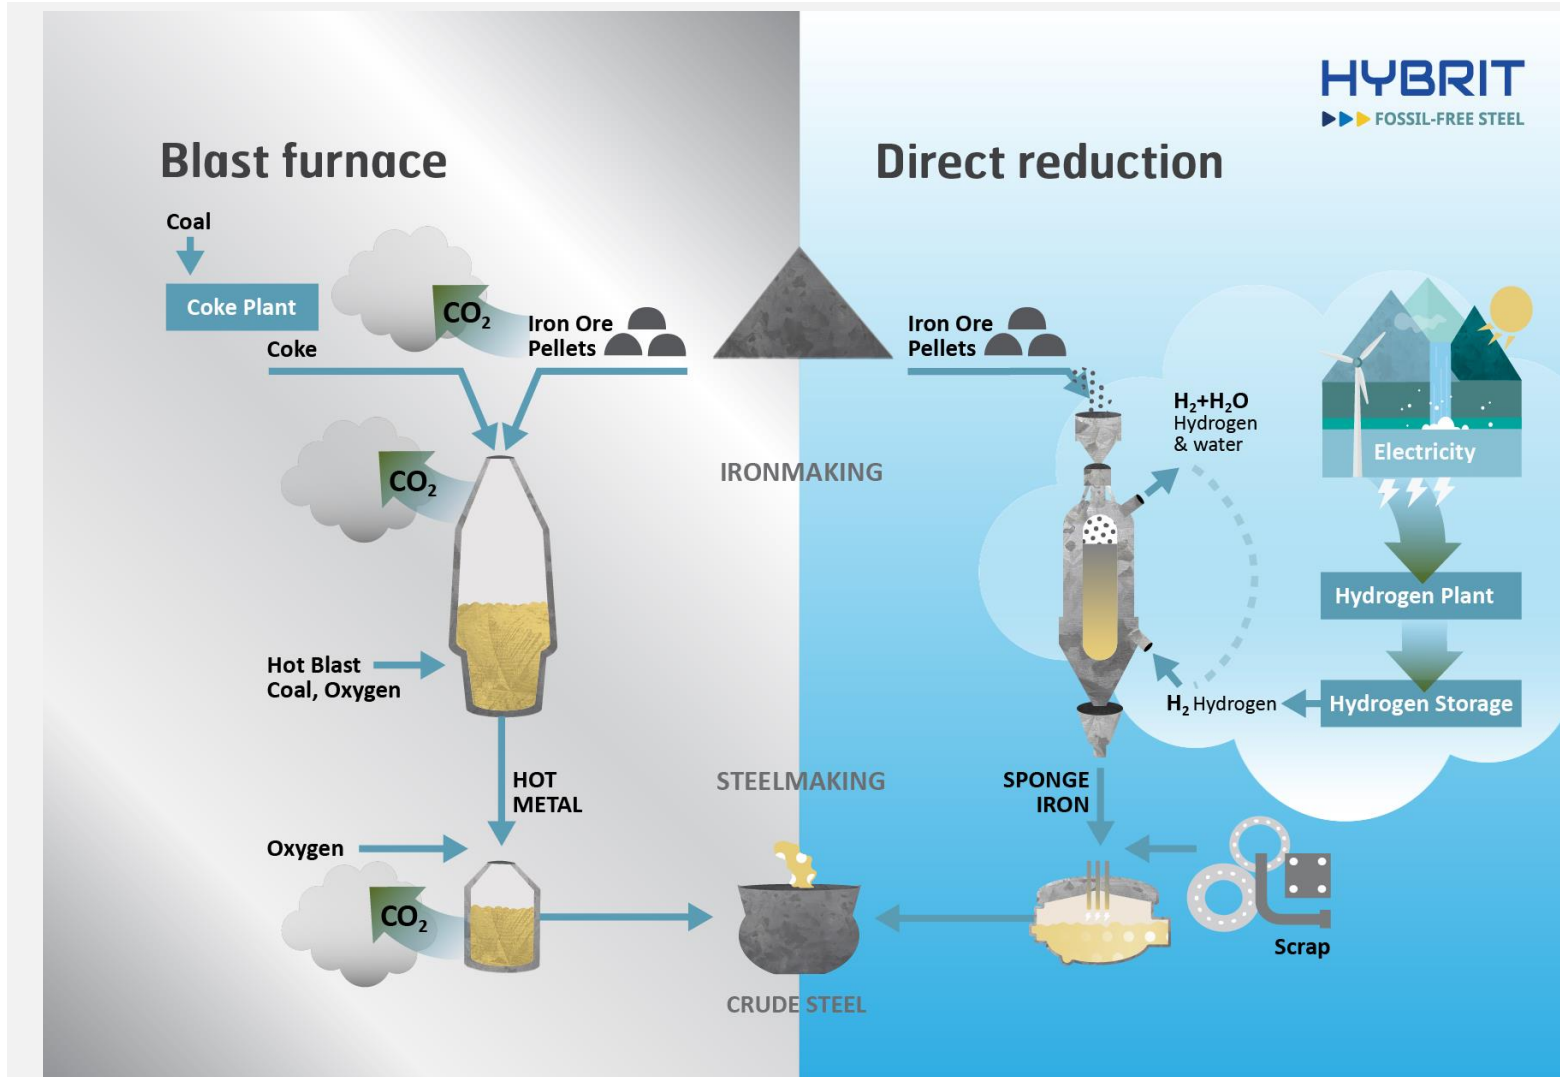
HYBRIT
FOSSIL-FREE STEEL

Blast furnace

Direct reduction

Coal

Coke Plant

$CO_2$

Iron Ore Pellets

Coke

Iron Ore Pellets

$H_2+H_2O$ Hydrogen & water

Electricity

$CO_2$

IRONMAKING

Hydrogen Plant

Hot Blast Coal, Oxygen

$H_2$ Hydrogen

Hydrogen Storage

HOT METAL

STEELMAKING

SPONGE IRON

Oxygen

$CO_2$

Scrap

CRUDE STEEL